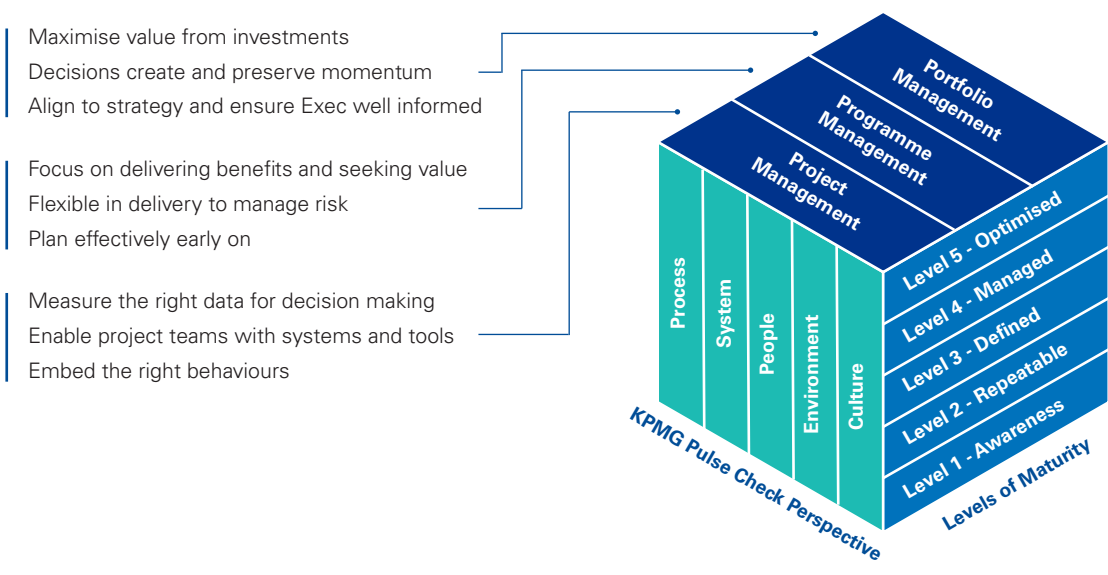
Maximise value from investments
Decisions create and preserve momentum
Align to strategy and ensure Exec well informed

Focus on delivering benefits and seeking value
Flexible in delivery to manage risk
Plan effectively early on

Measure the right data for decision making
Enable project teams with systems and tools
Embed the right behaviours

Portfolio Management

Programme Management

Project Management

Process

System

People

Environment

Culture

Level 5 - Optimised

Level 4 - Managed

Level 3 - Defined

Level 2 - Repeatable

Level 1 - Awareness

KPMG Pulse Check Perspective

Levels of Maturity